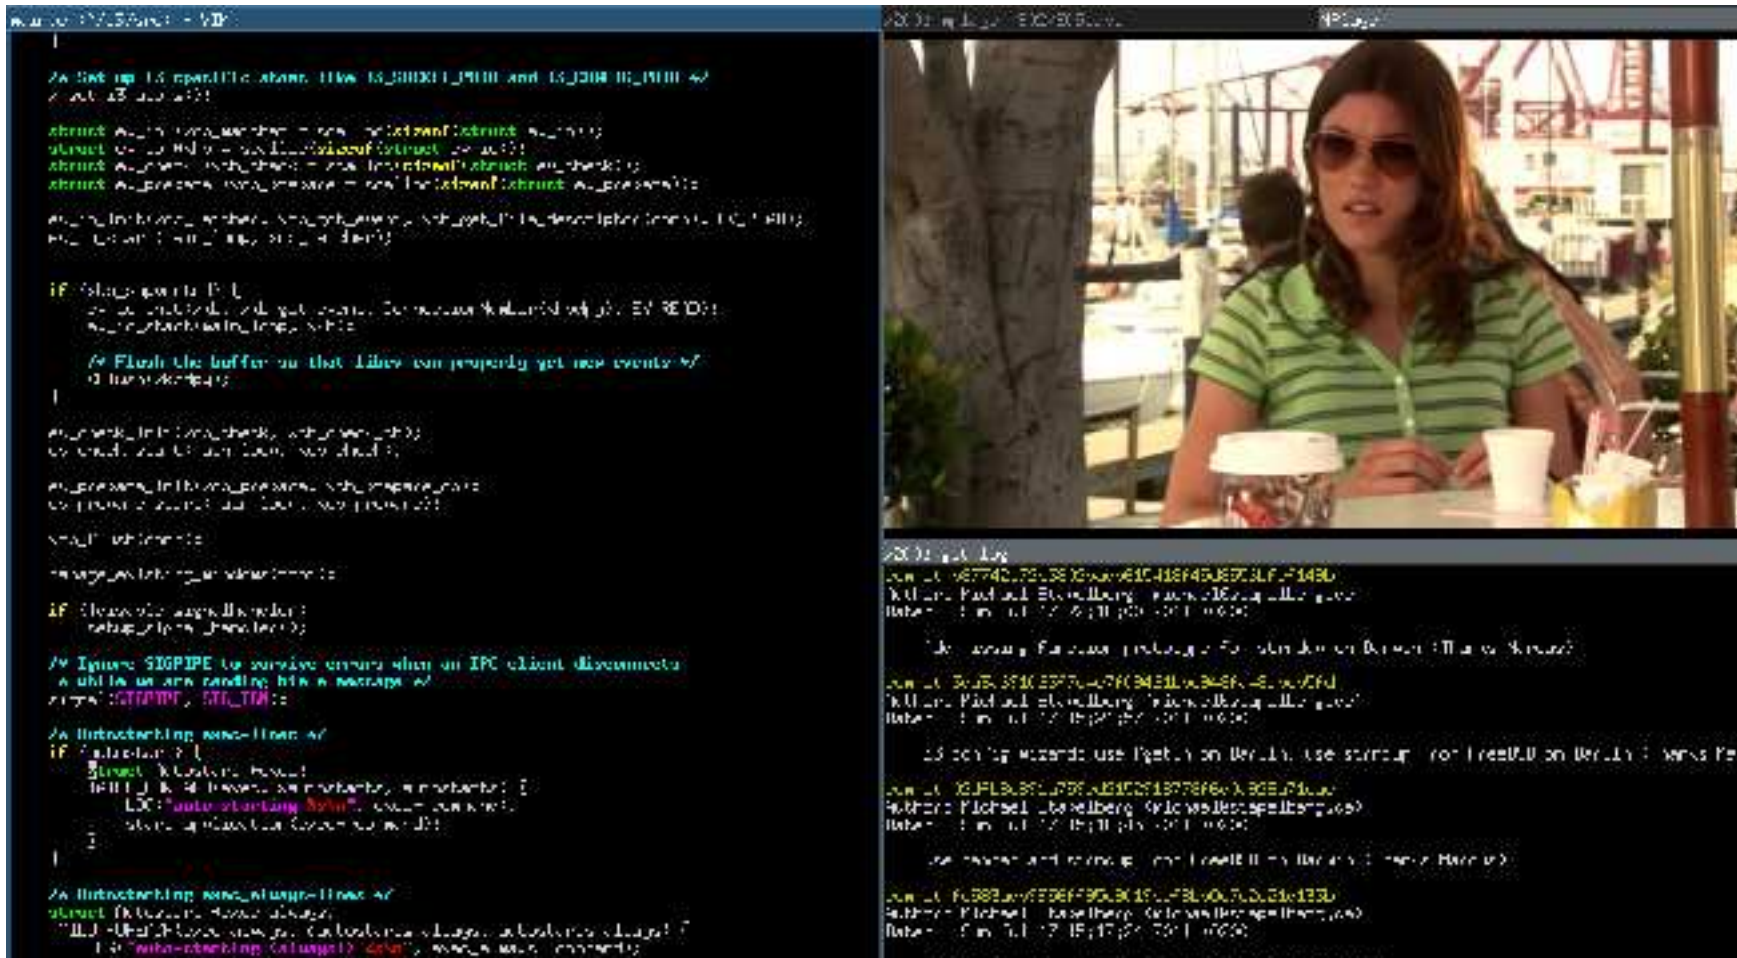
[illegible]

/* Set up i3 specific atoms like I3_SOCKET_PATH and I3_CONFIG_PATH */
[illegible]

struct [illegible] sizeof(struct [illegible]
struct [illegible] sizeof(struct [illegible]
struct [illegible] sizeof(struct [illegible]
struct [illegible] sizeof(struct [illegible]

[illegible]
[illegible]

if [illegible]
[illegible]
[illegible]

/* Flush the buffer so that libev can properly get new events */
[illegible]
}

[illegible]
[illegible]

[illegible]
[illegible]

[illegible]

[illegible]

if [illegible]
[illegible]

/* Ignore SIGPIPE to survive errors when an IPC client disconnects
 * while we are sending him a message */
signal(SIGPIPE, SIG_IGN);

/* Autostarting exec-lines */
if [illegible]
struct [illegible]
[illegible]
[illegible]"auto-starting %s\n"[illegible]
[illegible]
}
}

/* Autostarting exec_always-lines */
struct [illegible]
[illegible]
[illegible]"auto-starting (always!) %s\n"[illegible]

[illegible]

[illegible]

commit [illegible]
Author: Michael Stapelberg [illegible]
Date: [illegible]

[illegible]

commit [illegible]
Author: Michael Stapelberg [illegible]
Date: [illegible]

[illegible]

commit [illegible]
Author: Michael Stapelberg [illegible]
Date: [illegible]

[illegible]

commit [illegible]
Author: Michael Stapelberg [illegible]
Date: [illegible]